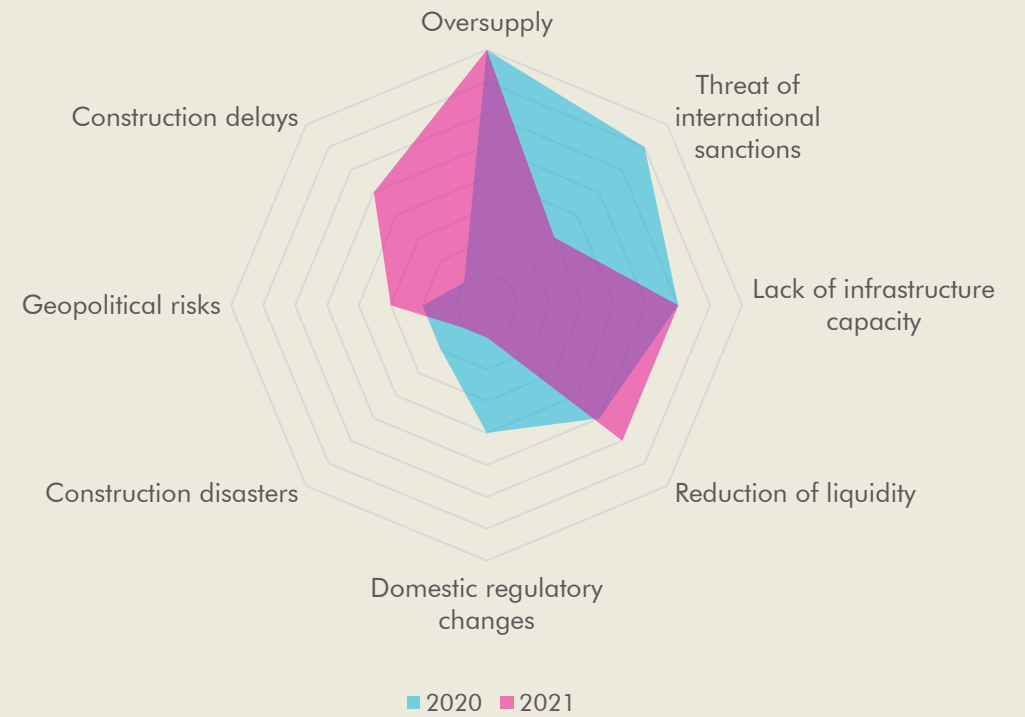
Oversupply

Threat of international sanctions

Lack of infrastructure capacity

Reduction of liquidity

Domestic regulatory changes

Construction disasters

Geopolitical risks

Construction delays

2020 2021